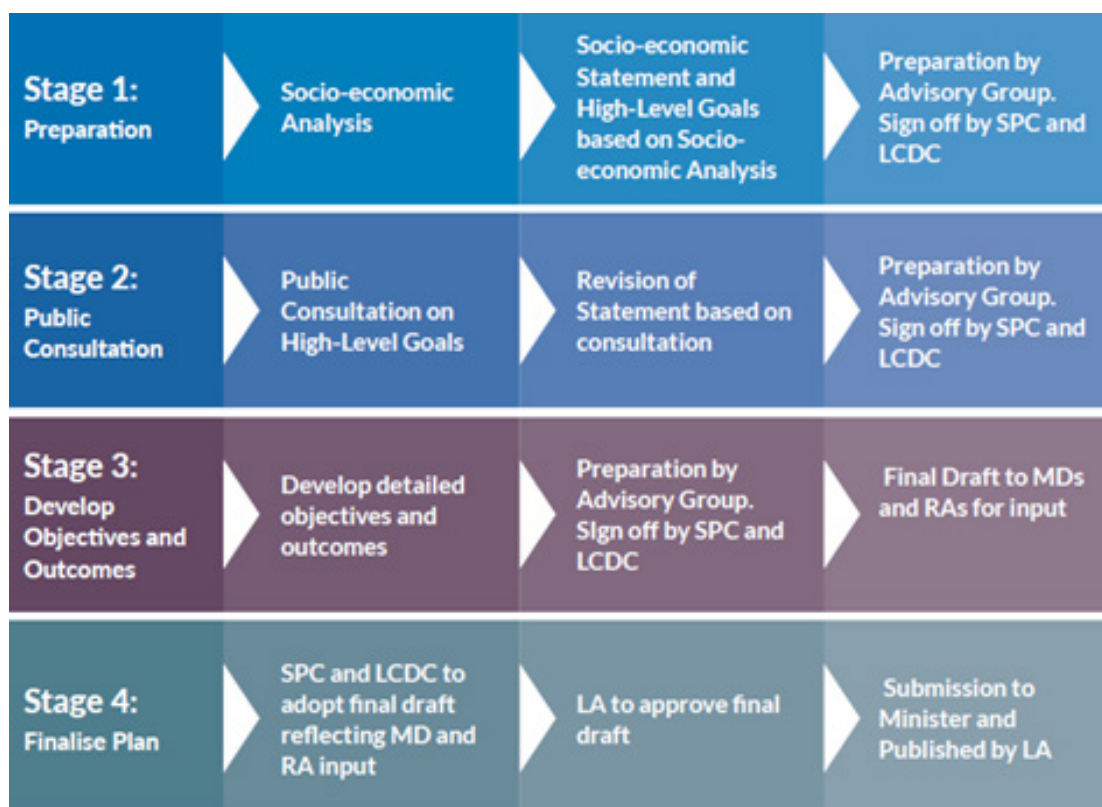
| | | | |
|---|---|---|---|
| Stage 1: Preparation | Socio-economic Analysis | Socio-economic Statement and High-Level Goals based on Socio-economic Analysis | Preparation by Advisory Group. Sign off by SPC and LCDC |
| Stage 2: Public Consultation | Public Consultation on High-Level Goals | Revision of Statement based on consultation | Preparation by Advisory Group. Sign off by SPC and LCDC |
| Stage 3: Develop Objectives and Outcomes | Develop detailed objectives and outcomes | Preparation by Advisory Group. SIgn off by SPC and LCDC | Final Draft to MDs and RAs for input |
| Stage 4: Finalise Plan | SPC and LCDC to adopt final draft reflecting MD and RA input | LA to approve final draft | Submission to Minister and Published by LA |